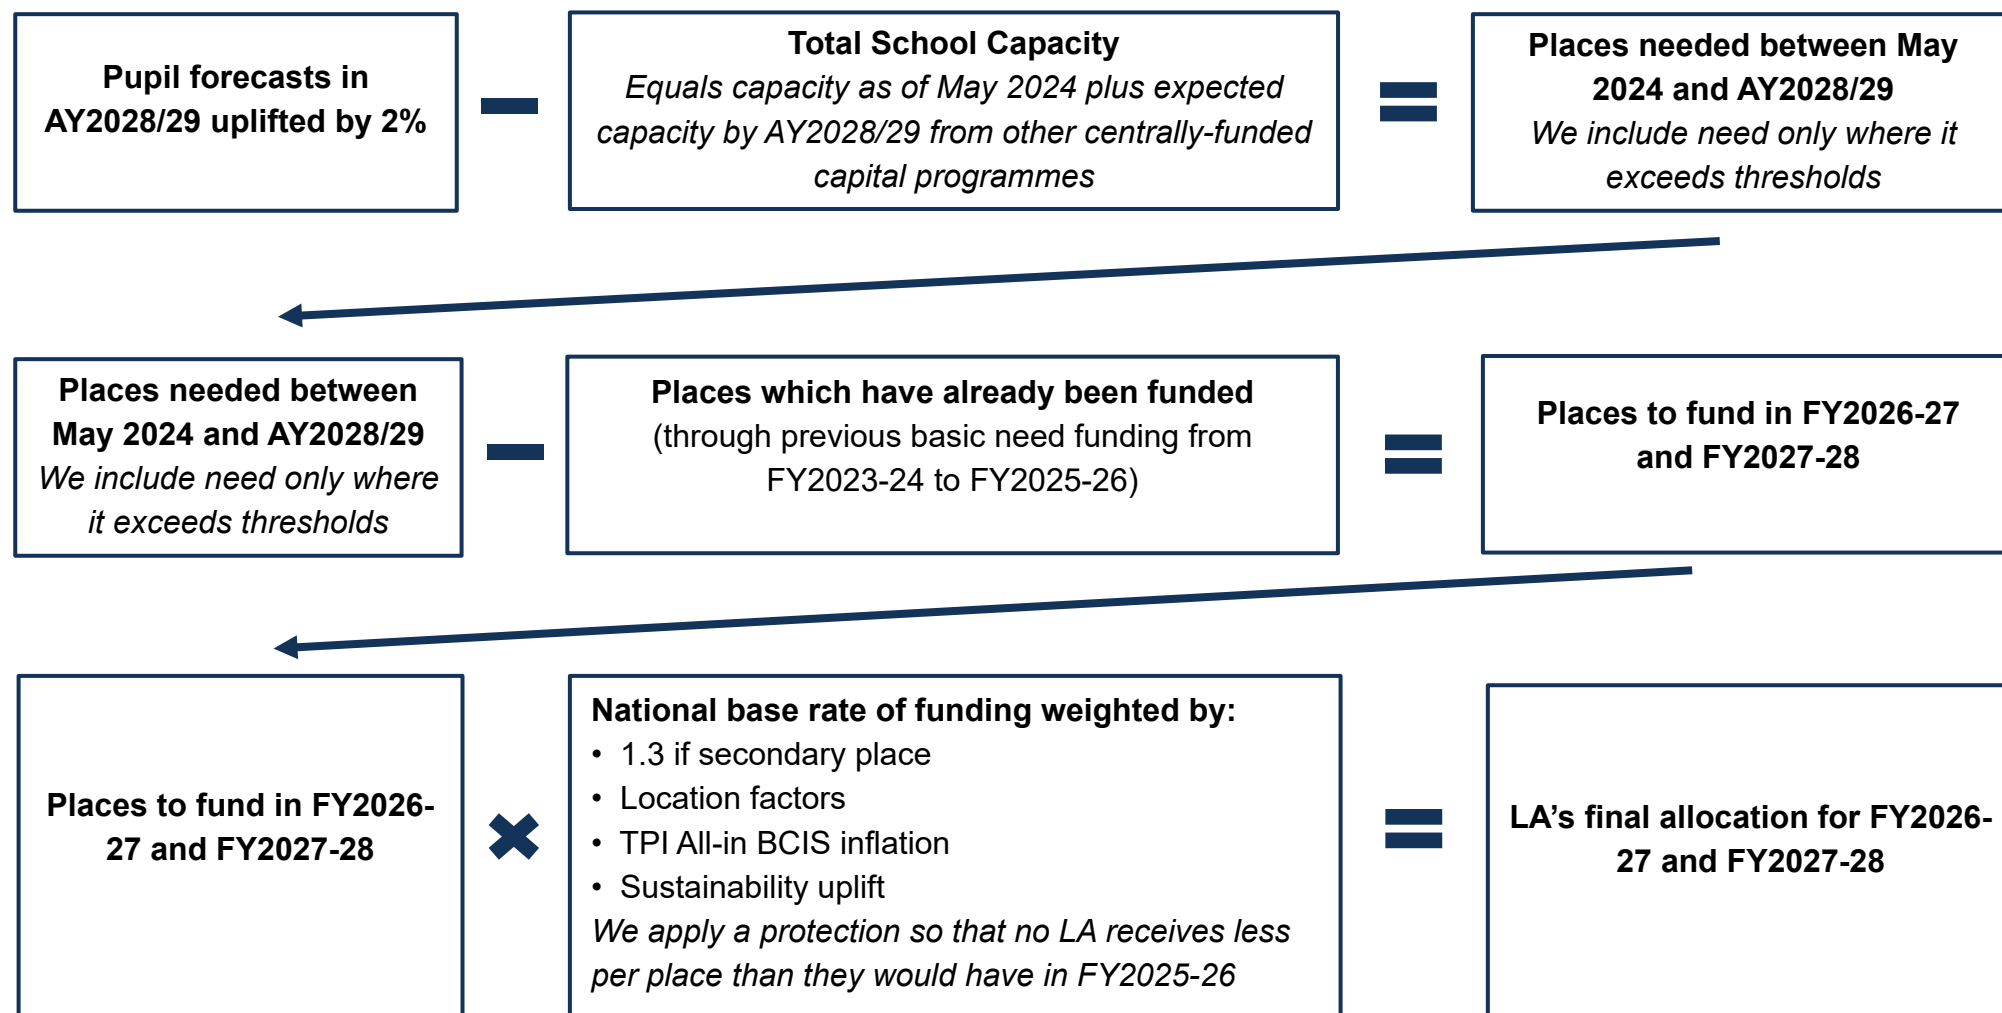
Pupil forecasts in AY2028/29 uplifted by 2%

−

**Total School Capacity**
*Equals capacity as of May 2024 plus expected capacity by AY2028/29 from other centrally-funded capital programmes*

=

**Places needed between May 2024 and AY2028/29**
*We include need only where it exceeds thresholds*

**Places needed between May 2024 and AY2028/29**
*We include need only where it exceeds thresholds*

−

**Places which have already been funded**
(through previous basic need funding from FY2023-24 to FY2025-26)

=

**Places to fund in FY2026-27 and FY2027-28**

**Places to fund in FY2026-27 and FY2027-28**

×

**National base rate of funding weighted by:**
- 1.3 if secondary place
- Location factors
- TPI All-in BCIS inflation
- Sustainability uplift

*We apply a protection so that no LA receives less per place than they would have in FY2025-26*

=

**LA's final allocation for FY2026-27 and FY2027-28**